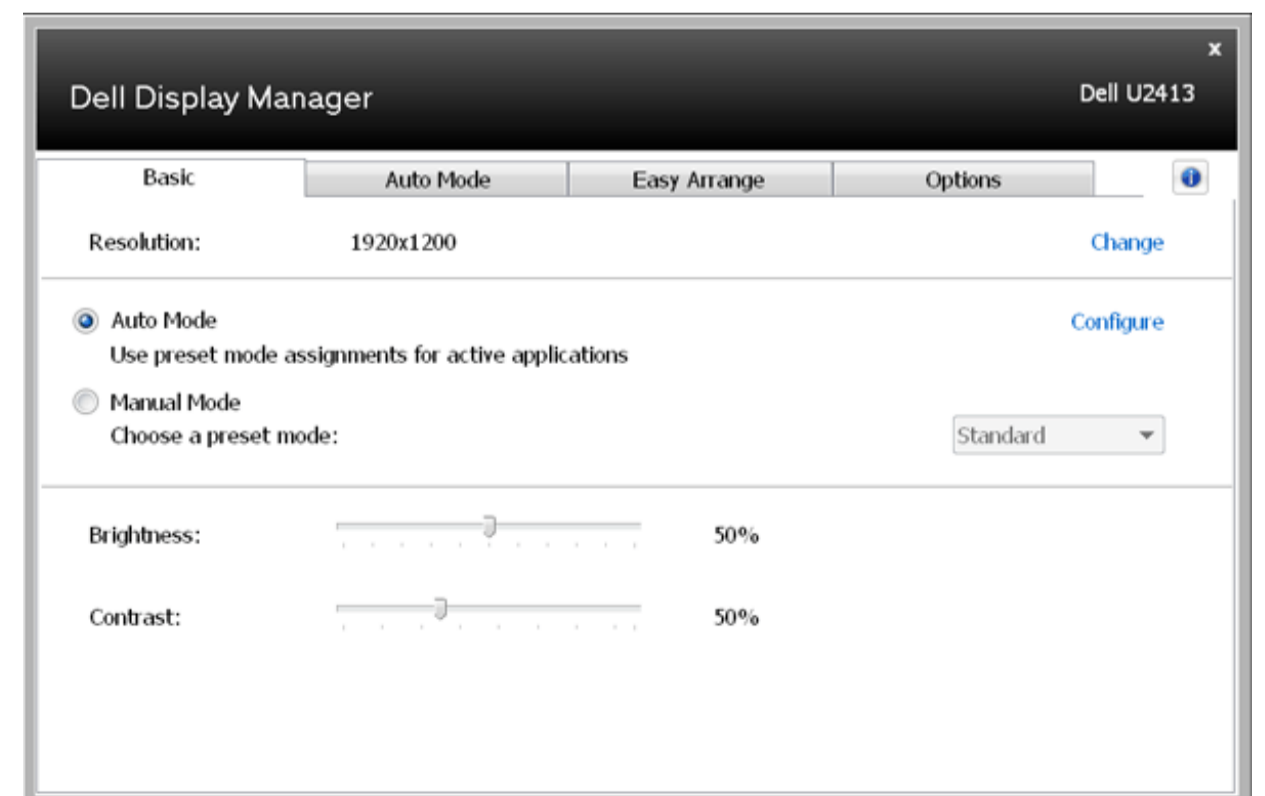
x

Dell Display Manager

Dell U2413

Basic | Auto Mode | Easy Arrange | Options

Resolution: 1920x1200 Change

Auto Mode Configure

Use preset mode assignments for active applications

Manual Mode

Choose a preset mode: Standard

Brightness: 50%

Contrast: 50%